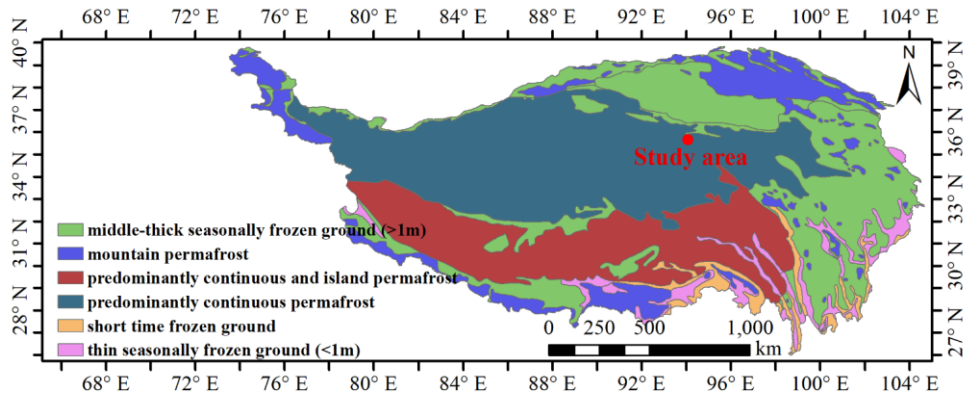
68° E 72° E 76° E 80° E 84° E 88° E 92° E 96° E 100° E 104° E

40° N
37° N
35° N
34° N
33° N
31° N
30° N
28° N

N
39° N
38° N
36° N
35° N
33° N
32° N
30° N
29° N
27° N

Study area

middle-thick seasonally frozen ground (>1m)
mountain permafrost
predominantly continuous and island permafrost
predominantly continuous permafrost
short time frozen ground
thin seasonally frozen ground (<1m)

0 250 500 1,000
km

68° E 72° E 76° E 80° E 84° E 88° E 92° E 96° E 100° E 104° E